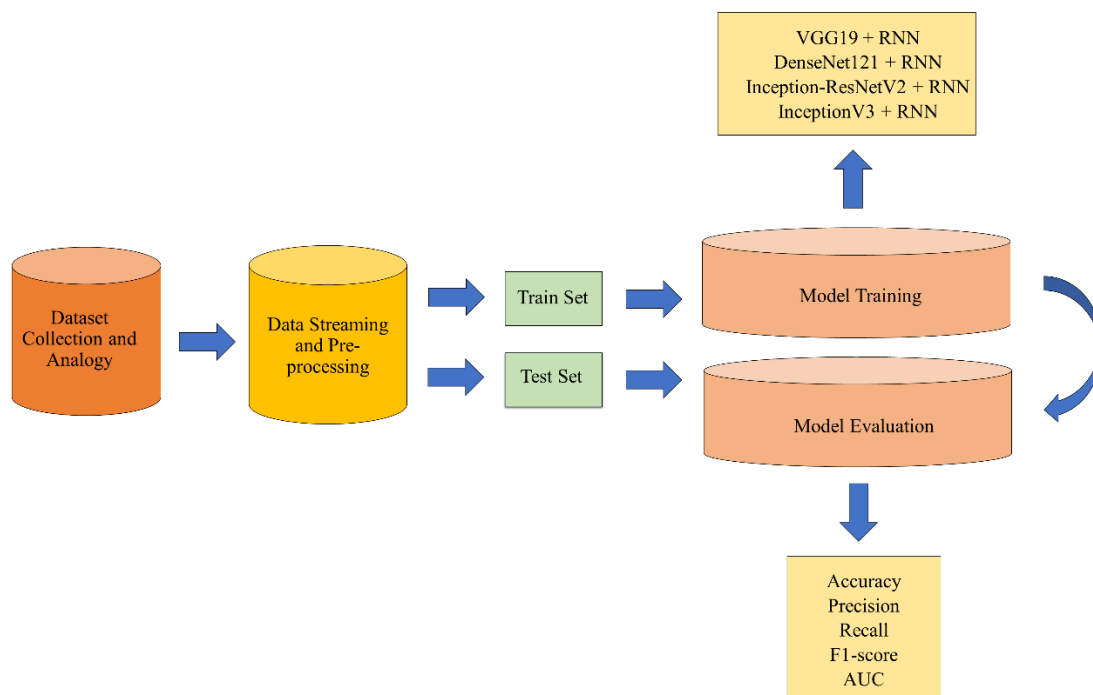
VGG19 + RNN
DenseNet121 + RNN
Inception-ResNetV2 + RNN
InceptionV3 + RNN

Dataset Collection and Analogy

Data Streaming and Pre-processing

Train Set

Test Set

Model Training

Model Evaluation

Accuracy
Precision
Recall
F1-score
AUC